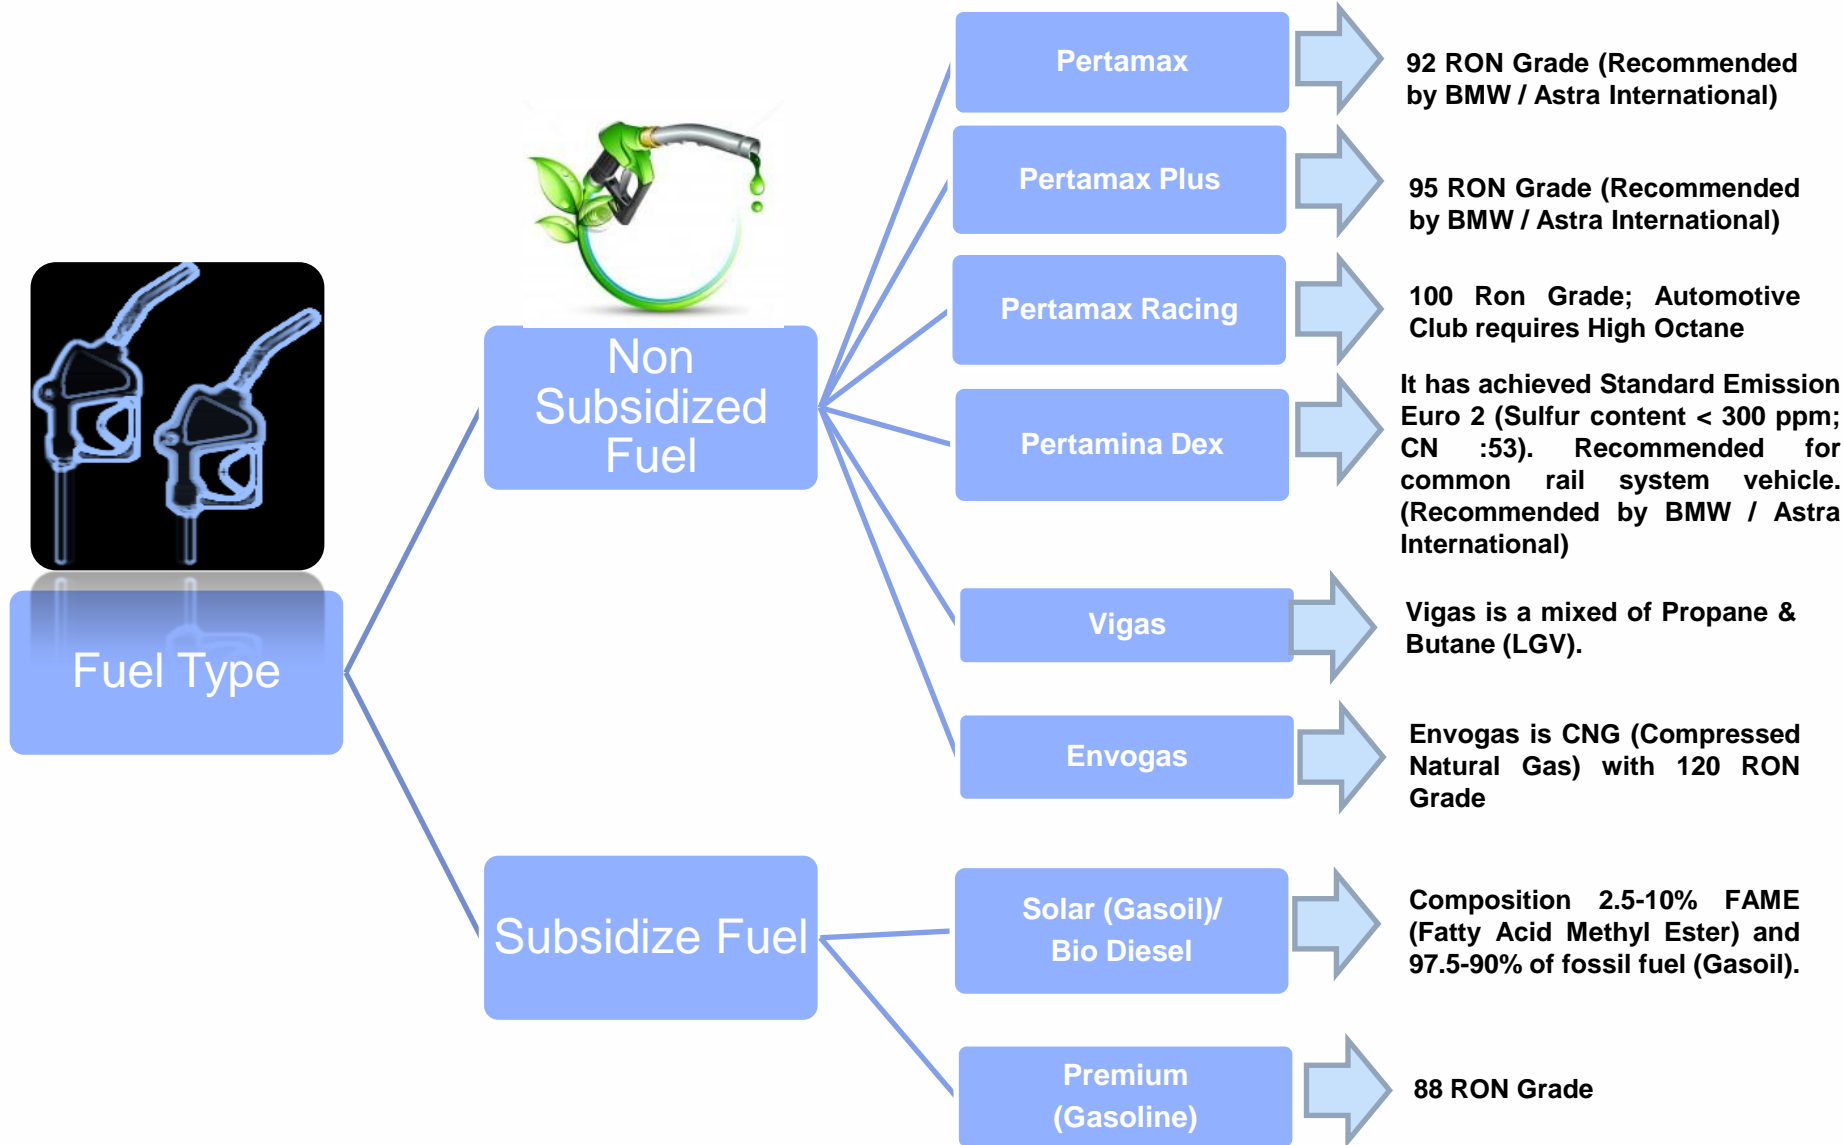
Fuel Type

Non Subsidized Fuel

Subsidize Fuel

Pertamax

92 RON Grade (Recommended by BMW / Astra International)

Pertamax Plus

95 RON Grade (Recommended by BMW / Astra International)

Pertamax Racing

100 Ron Grade; Automotive Club requires High Octane

Pertamina Dex

It has achieved Standard Emission Euro 2 (Sulfur content < 300 ppm; CN :53). Recommended for common rail system vehicle. (Recommended by BMW / Astra International)

Vigas

Vigas is a mixed of Propane & Butane (LGV).

Envogas

Envogas is CNG (Compressed Natural Gas) with 120 RON Grade

Solar (Gasoil)/ Bio Diesel

Composition 2.5-10% FAME (Fatty Acid Methyl Ester) and 97.5-90% of fossil fuel (Gasoil).

Premium (Gasoline)

88 RON Grade